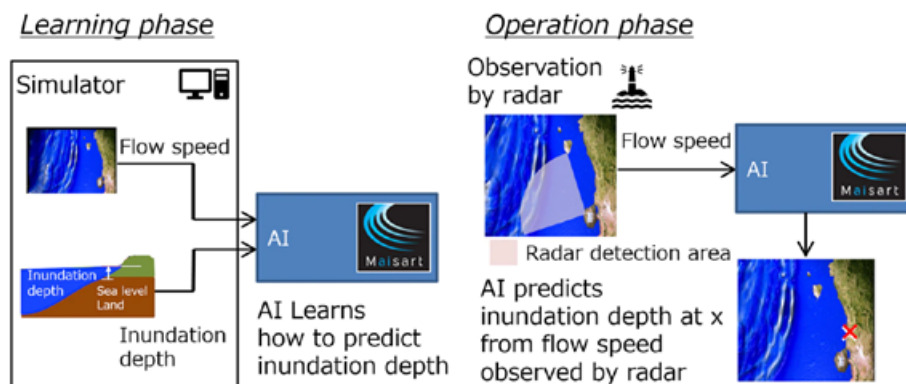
Learning phase

Simulator

Flow speed

Inundation depth

Sea level

Land

Inundation depth

AI

Maisart

AI Learns how to predict inundation depth

Operation phase

Observation by radar

Flow speed

AI

Maisart

Radar detection area

AI predicts inundation depth at x from flow speed observed by radar